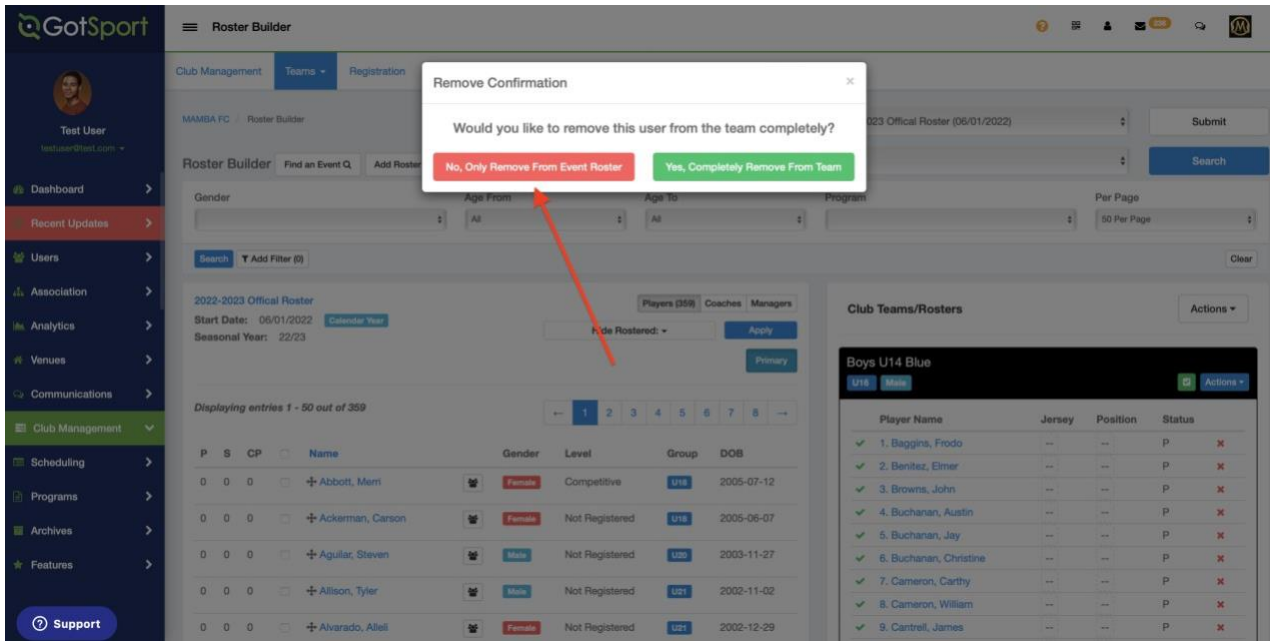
GotSport

Roster Builder

Test User
testuser@test.com

Dashboard
Recent Updates
Users
Association
Analytics
Venues
Communications
Club Management
Scheduling
Programs
Archives
Features

Support

Club Management | Teams | Registration

MAMBA FC / Roster Builder

Roster Builder | Find an Event | Add Roster

023 Offical Roster (06/01/2022) | Submit

Search

Gender | Age From | Age To | Program | Per Page
All | All | 50 Per Page

Search | Add Filter (0) | Clear

Remove Confirmation

Would you like to remove this user from the team completely?

No, Only Remove From Event Roster | Yes, Completely Remove From Team

2022-2023 Offical Roster
Start Date: 06/01/2022 Calendar Year
Seasonal Year: 22/23

Players (359) | Coaches | Managers

Hide Rostered: | Apply

Primary

Displaying entries 1 - 50 out of 359

← 1 2 3 4 5 6 7 8 →

| P | S | CP | | Name | | Gender | Level | Group | DOB |
|---|---|---|---|---|---|---|---|---|---|
| 0 | 0 | 0 | | Abbott, Merri | | Female | Competitive | U18 | 2005-07-12 |
| 0 | 0 | 0 | | Ackerman, Carson | | Female | Not Registered | U18 | 2005-06-07 |
| 0 | 0 | 0 | | Aguilar, Steven | | Male | Not Registered | U20 | 2003-11-27 |
| 0 | 0 | 0 | | Allison, Tyler | | Male | Not Registered | U21 | 2002-11-02 |
| 0 | 0 | 0 | | Alvarado, Allell | | Female | Not Registered | U21 | 2002-12-29 |

Club Teams/Rosters | Actions

Boys U14 Blue
U16 Male
Actions

| Player Name | Jersey | Position | Status |
|---|---|---|---|
| 1. Baggins, Frodo | -- | -- | P |
| 2. Benitez, Elmer | -- | -- | P |
| 3. Browns, John | -- | -- | P |
| 4. Buchanan, Austin | -- | -- | P |
| 5. Buchanan, Jay | -- | -- | P |
| 6. Buchanan, Christine | -- | -- | P |
| 7. Cameron, Carthy | -- | -- | P |
| 8. Cameron, William | -- | -- | P |
| 9. Cantrell, James | -- | -- | P |